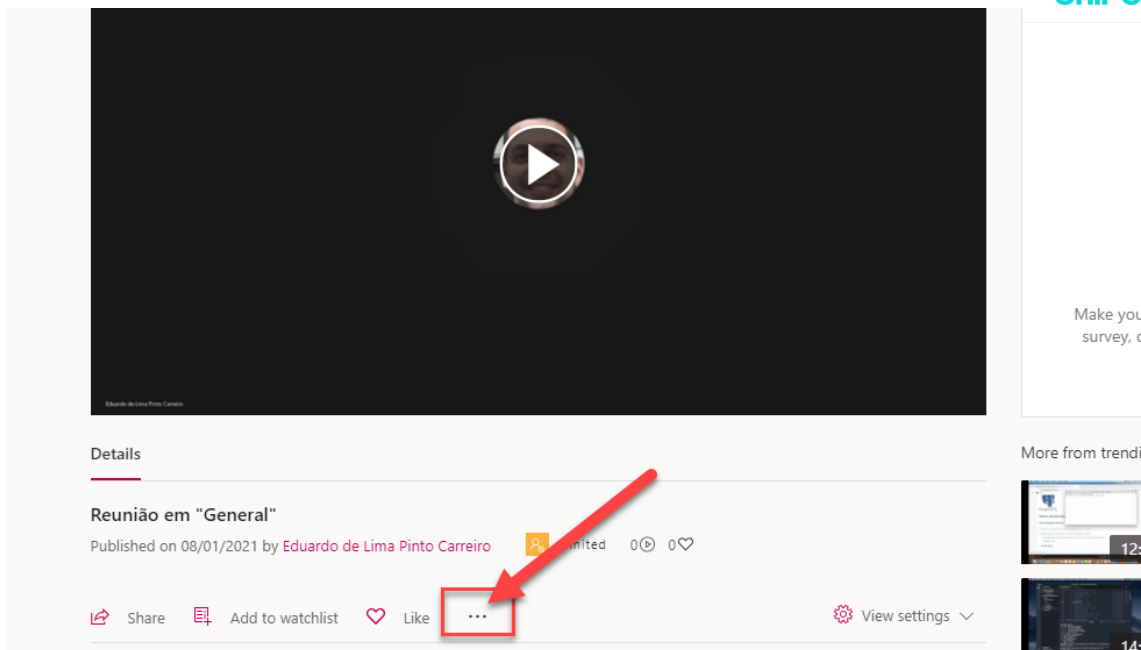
Eduardo de Lima Pinto Carreiro

Make you
survey,

Details

Reunião em "General"

Published on 08/01/2021 by Eduardo de Lima Pinto Carreiro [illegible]imited 0 0

Share Add to watchlist Like ...

View settings

More from trendi

12:

14: